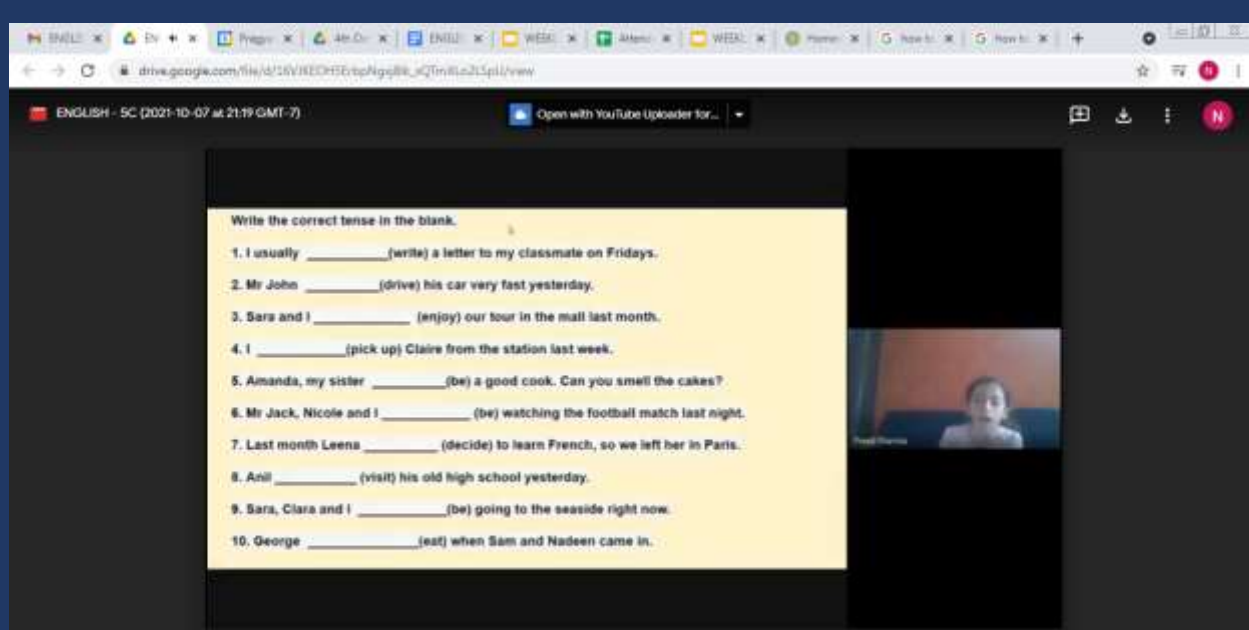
ENGLISH - 5C (2021-10-07 at 21:19 GMT-7)

Open with YouTube Uploader for...

Write the correct tense in the blank.

1. I usually __________(write) a letter to my classmate on Fridays.

2. Mr John __________(drive) his car very fast yesterday.

3. Sara and I ____________ (enjoy) our tour in the mall last month.

4. I ___________(pick up) Claire from the station last week.

5. Amanda, my sister _________(be) a good cook. Can you smell the cakes?

6. Mr Jack, Nicole and I ___________ (be) watching the football match last night.

7. Last month Leena _________ (decide) to learn French, so we left her in Paris.

8. Anil __________ (visit) his old high school yesterday.

9. Sara, Clara and I ___________(be) going to the seaside right now.

10. George _____________(eat) when Sam and Nadeen came in.